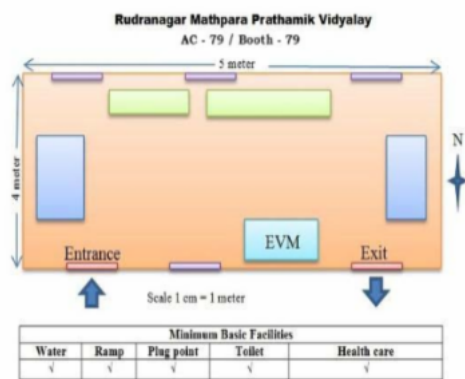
Rudranagar Mathpara Prathamik Vidyalay

AC - 79 / Booth - 79

5 meter

4 meter

N

Entrance

EVM

Exit

Scale 1 cm = 1 meter

| Minimum Basic Facilities | | | | |
|---|---|---|---|---|
| Water | Ramp | Plug point | Toilet | Health care |
| √ | √ | √ | √ | √ |